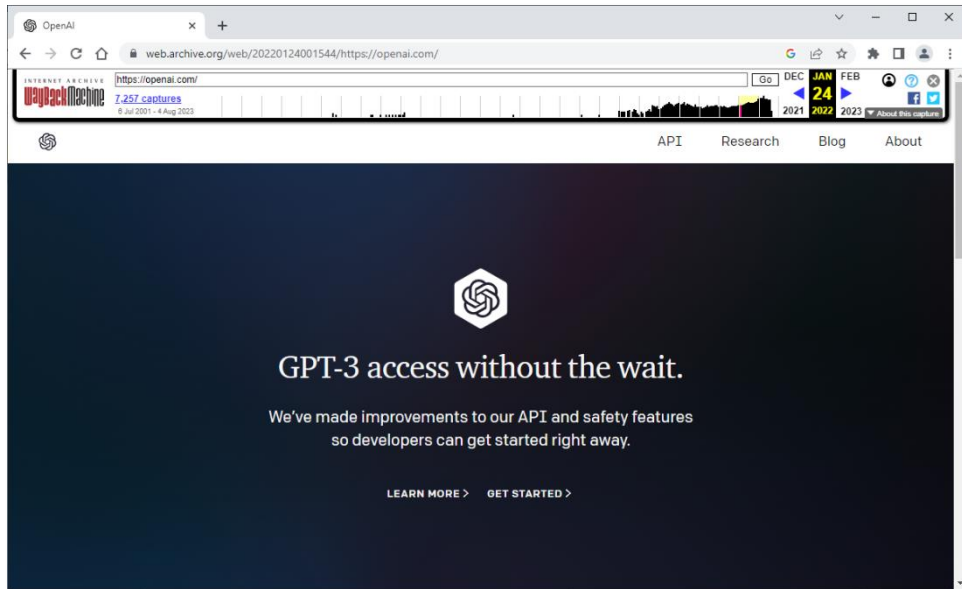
OpenAI ×

+

web.archive.org/web/20220124001544/https://openai.com/

INTERNET ARCHIVE
WayBackMachine

https://openai.com/

Go

7,257 captures
6 Jul 2001 - 4 Aug 2023

DEC JAN FEB
24
2021 2022 2023

About this capture

API Research Blog About

GPT-3 access without the wait.

We've made improvements to our API and safety features so developers can get started right away.

LEARN MORE > GET STARTED >